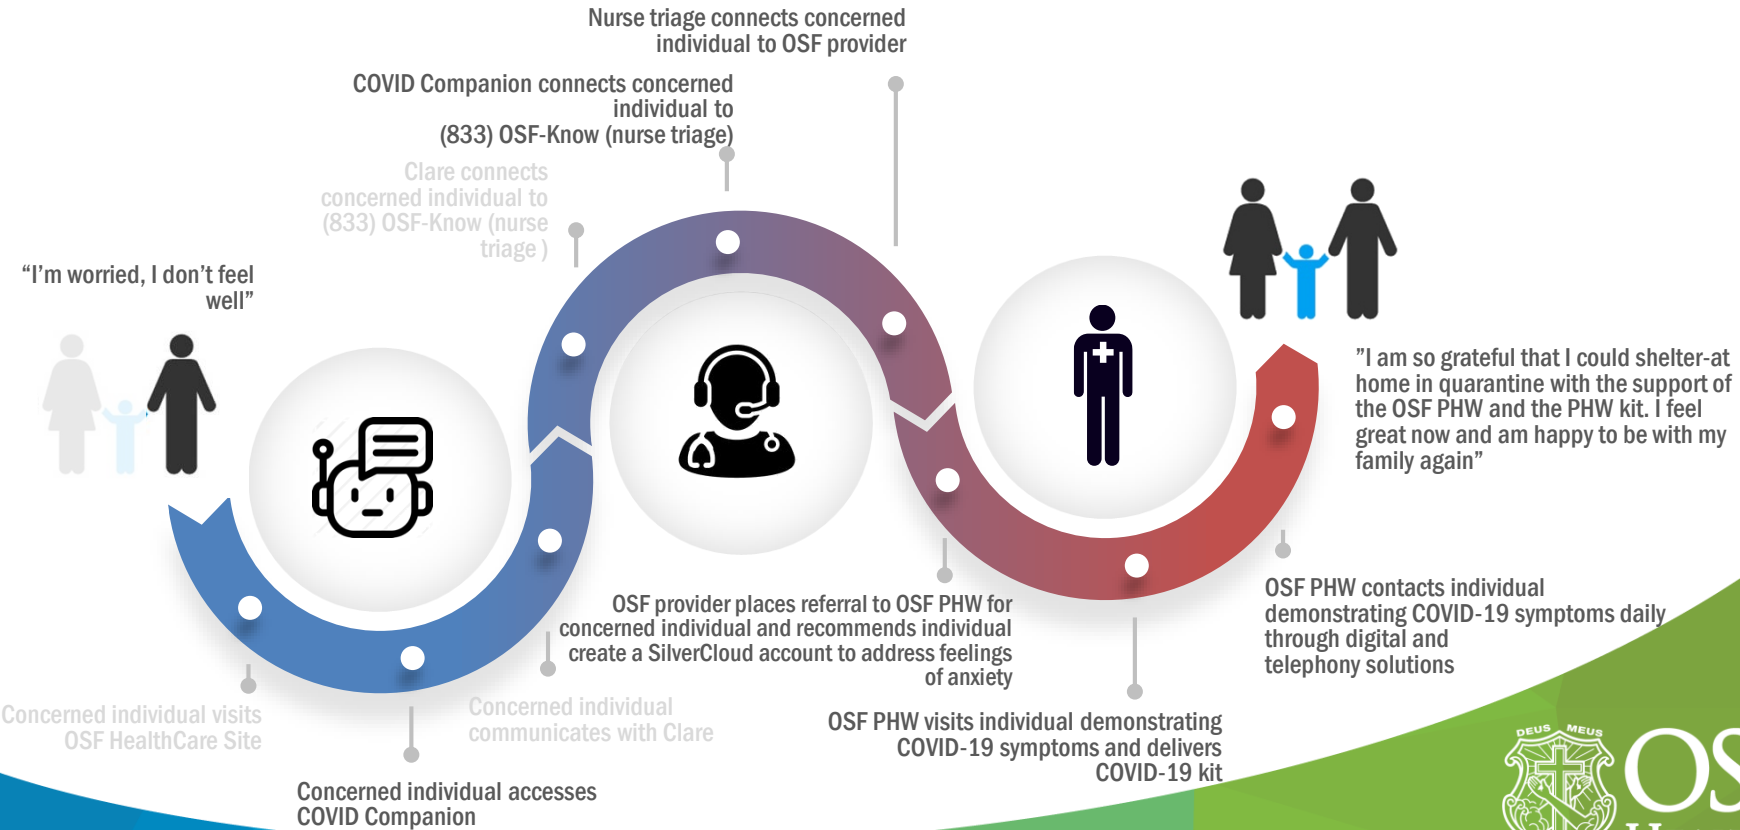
Nurse triage connects concerned individual to OSF provider

COVID Companion connects concerned individual to (833) OSF-Know (nurse triage)

Clare connects concerned individual to (833) OSF-Know (nurse triage )

"I'm worried, I don't feel well"

"I am so grateful that I could shelter-at home in quarantine with the support of the OSF PHW and the PHW kit. I feel great now and am happy to be with my family again"

OSF PHW contacts individual demonstrating COVID-19 symptoms daily through digital and telephony solutions

OSF provider places referral to OSF PHW for concerned individual and recommends individual create a SilverCloud account to address feelings of anxiety

Concerned individual visits OSF HealthCare Site

Concerned individual communicates with Clare

OSF PHW visits individual demonstrating COVID-19 symptoms and delivers COVID-19 kit

Concerned individual accesses COVID Companion

DEUS MEUS

OS